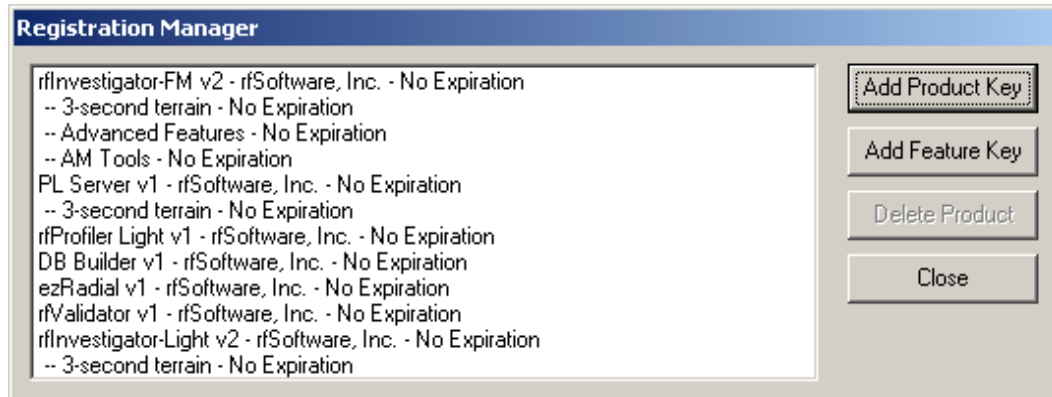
Registration Manager

rfInvestigator-FM v2 - rfSoftware, Inc. - No Expiration
-- 3-second terrain - No Expiration
-- Advanced Features - No Expiration
-- AM Tools - No Expiration
PL Server v1 - rfSoftware, Inc. - No Expiration
-- 3-second terrain - No Expiration
rfProfiler Light v1 - rfSoftware, Inc. - No Expiration
DB Builder v1 - rfSoftware, Inc. - No Expiration
ezRadial v1 - rfSoftware, Inc. - No Expiration
rfValidator v1 - rfSoftware, Inc. - No Expiration
rfInvestigator-Light v2 - rfSoftware, Inc. - No Expiration
-- 3-second terrain - No Expiration

Add Product Key
Add Feature Key
Delete Product
Close